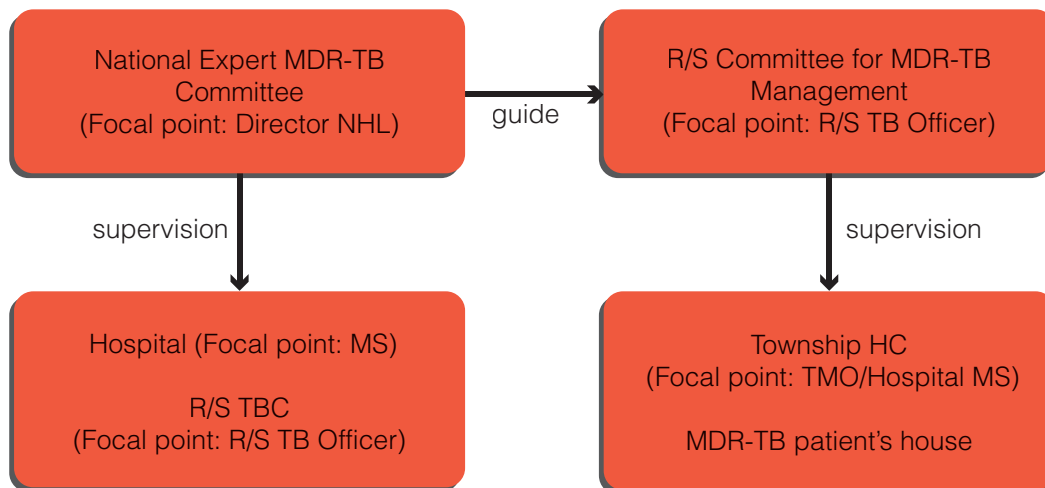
National Expert MDR-TB Committee
(Focal point: Director NHL)

guide

R/S Committee for MDR-TB Management
(Focal point: R/S TB Officer)

supervision

supervision

Hospital (Focal point: MS)

R/S TBC
(Focal point: R/S TB Officer)

Township HC
(Focal point: TMO/Hospital MS)

MDR-TB patient's house